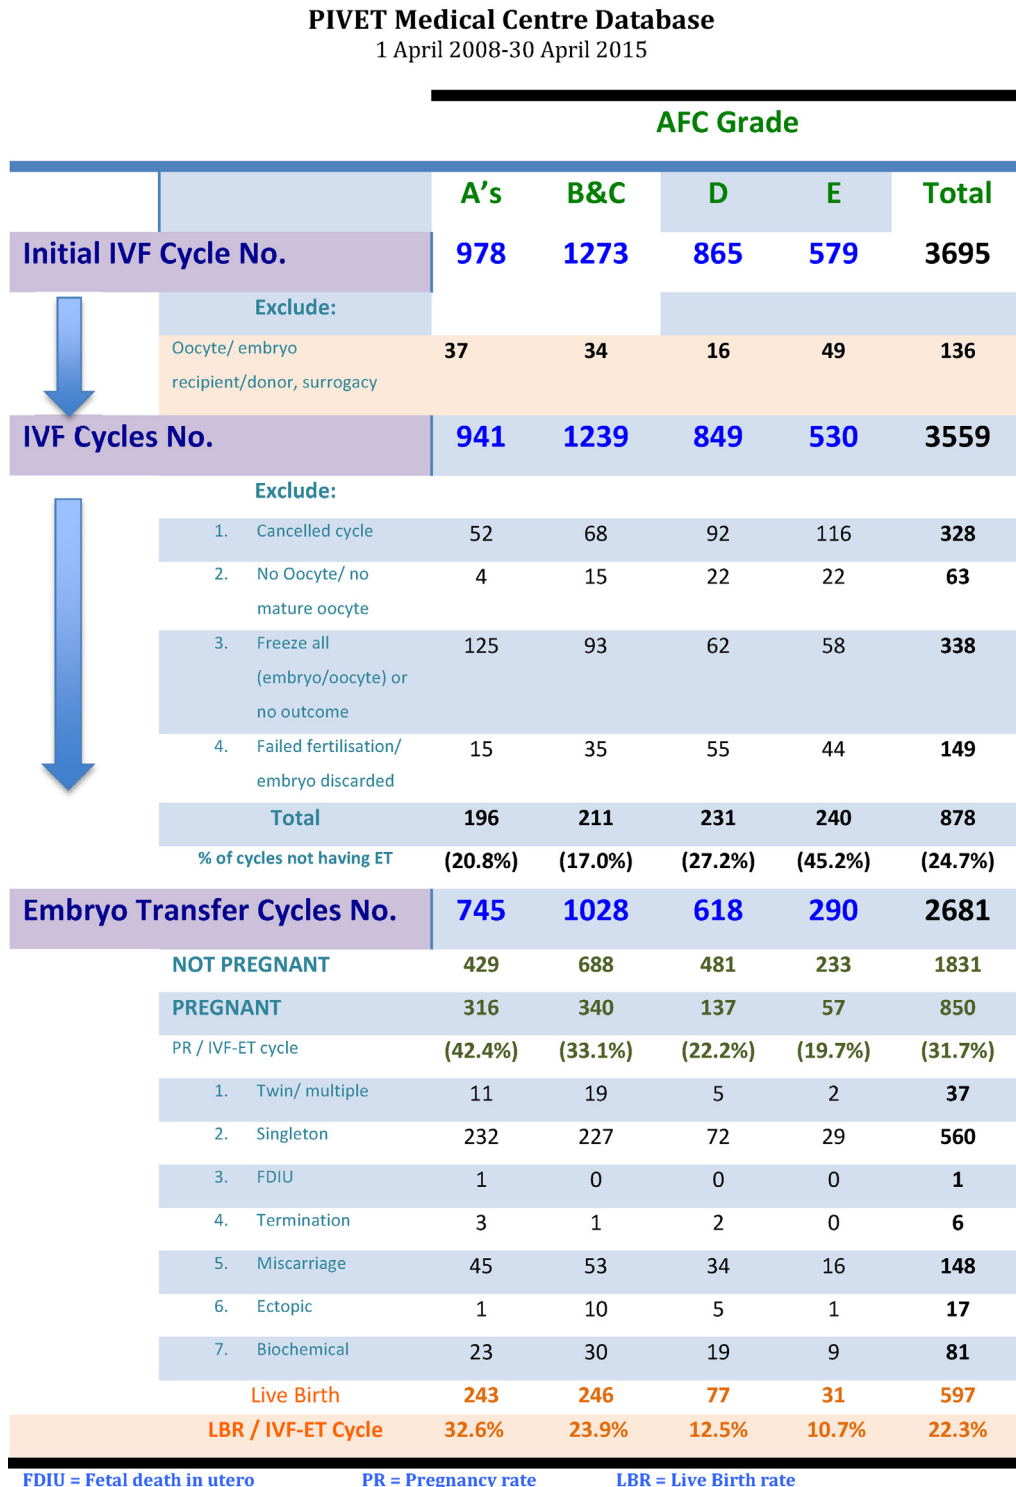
PIVET Medical Centre Database
1 April 2008-30 April 2015

AFC Grade

| | A's | B&C | D | E | Total |
|---|---|---|---|---|---|
| Initial IVF Cycle No. | 978 | 1273 | 865 | 579 | 3695 |
| Exclude: | | | | | |
| Oocyte/ embryo recipient/donor, surrogacy | 37 | 34 | 16 | 49 | 136 |
| IVF Cycles No. | 941 | 1239 | 849 | 530 | 3559 |
| Exclude: | | | | | |
| 1. Cancelled cycle | 52 | 68 | 92 | 116 | 328 |
| 2. No Oocyte/ no mature oocyte | 4 | 15 | 22 | 22 | 63 |
| 3. Freeze all (embryo/oocyte) or no outcome | 125 | 93 | 62 | 58 | 338 |
| 4. Failed fertilisation/ embryo discarded | 15 | 35 | 55 | 44 | 149 |
| Total | 196 | 211 | 231 | 240 | 878 |
| % of cycles not having ET | (20.8%) | (17.0%) | (27.2%) | (45.2%) | (24.7%) |
| Embryo Transfer Cycles No. | 745 | 1028 | 618 | 290 | 2681 |
| NOT PREGNANT | 429 | 688 | 481 | 233 | 1831 |
| PREGNANT | 316 | 340 | 137 | 57 | 850 |
| PR / IVF-ET cycle | (42.4%) | (33.1%) | (22.2%) | (19.7%) | (31.7%) |
| 1. Twin/ multiple | 11 | 19 | 5 | 2 | 37 |
| 2. Singleton | 232 | 227 | 72 | 29 | 560 |
| 3. FDIU | 1 | 0 | 0 | 0 | 1 |
| 4. Termination | 3 | 1 | 2 | 0 | 6 |
| 5. Miscarriage | 45 | 53 | 34 | 16 | 148 |
| 6. Ectopic | 1 | 10 | 5 | 1 | 17 |
| 7. Biochemical | 23 | 30 | 19 | 9 | 81 |
| Live Birth | 243 | 246 | 77 | 31 | 597 |
| LBR / IVF-ET Cycle | 32.6% | 23.9% | 12.5% | 10.7% | 22.3% |

FDIU = Fetal death in utero PR = Pregnancy rate LBR = Live Birth rate